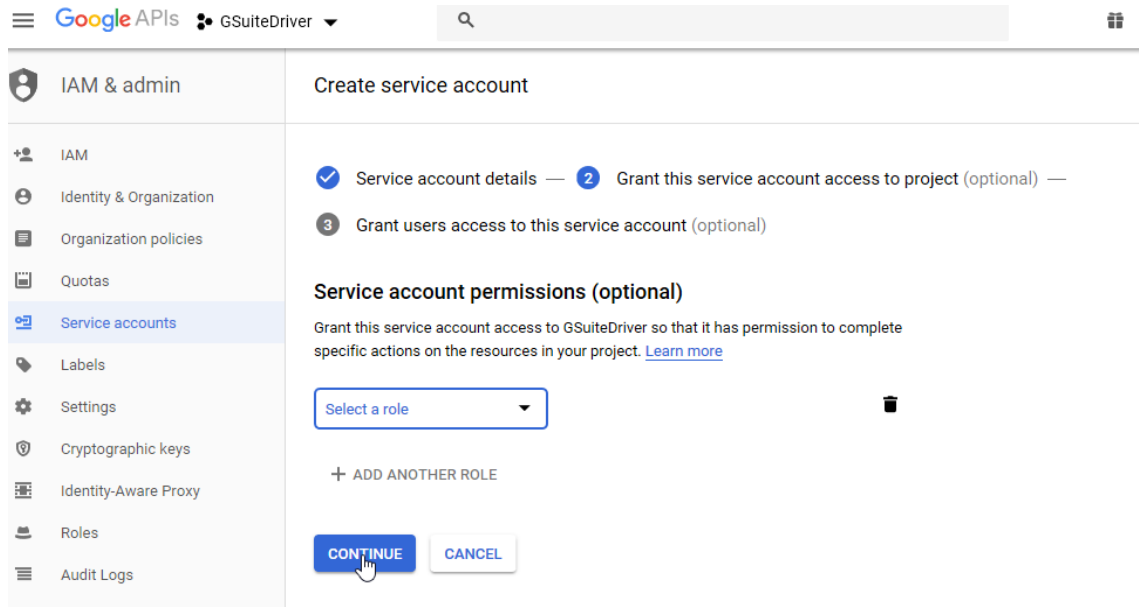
Google APIs GSuiteDriver

IAM & admin

IAM
Identity & Organization
Organization policies
Quotas
Service accounts
Labels
Settings
Cryptographic keys
Identity-Aware Proxy
Roles
Audit Logs

Create service account

Service account details — 2 Grant this service account access to project (optional) —

3 Grant users access to this service account (optional)

Service account permissions (optional)

Grant this service account access to GSuiteDriver so that it has permission to complete specific actions on the resources in your project. Learn more

Select a role

+ ADD ANOTHER ROLE

CONTINUE CANCEL